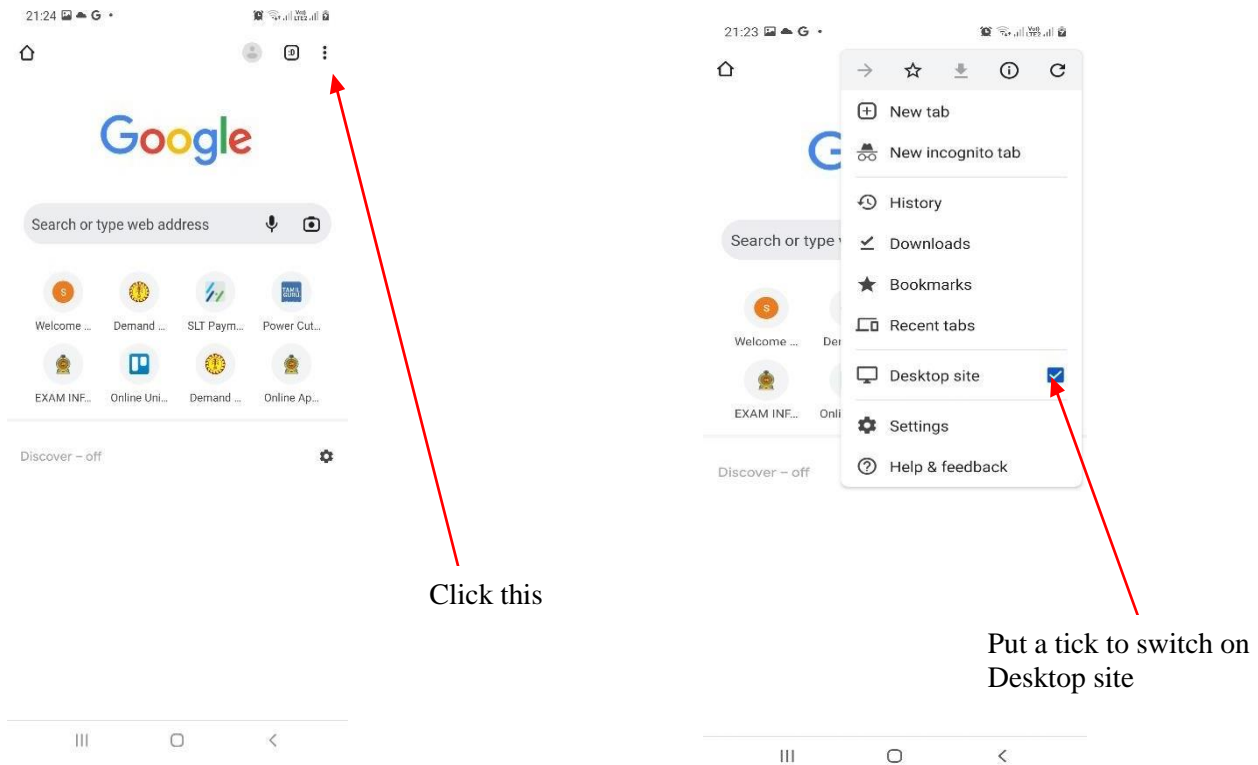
21:24 G •

:0

Google

Search or type web address

Welcome ... Demand ... SLT Paym... Power Cut...

EXAM INF... Online Uni... Demand ... Online Ap...

Discover – off

Click this

21:23 G •

New tab

New incognito tab

History

Downloads

Bookmarks

Recent tabs

Desktop site

Settings

Help & feedback

Search or type

Welcome ... Der

EXAM INF... Onli

Discover – off

Put a tick to switch on Desktop site